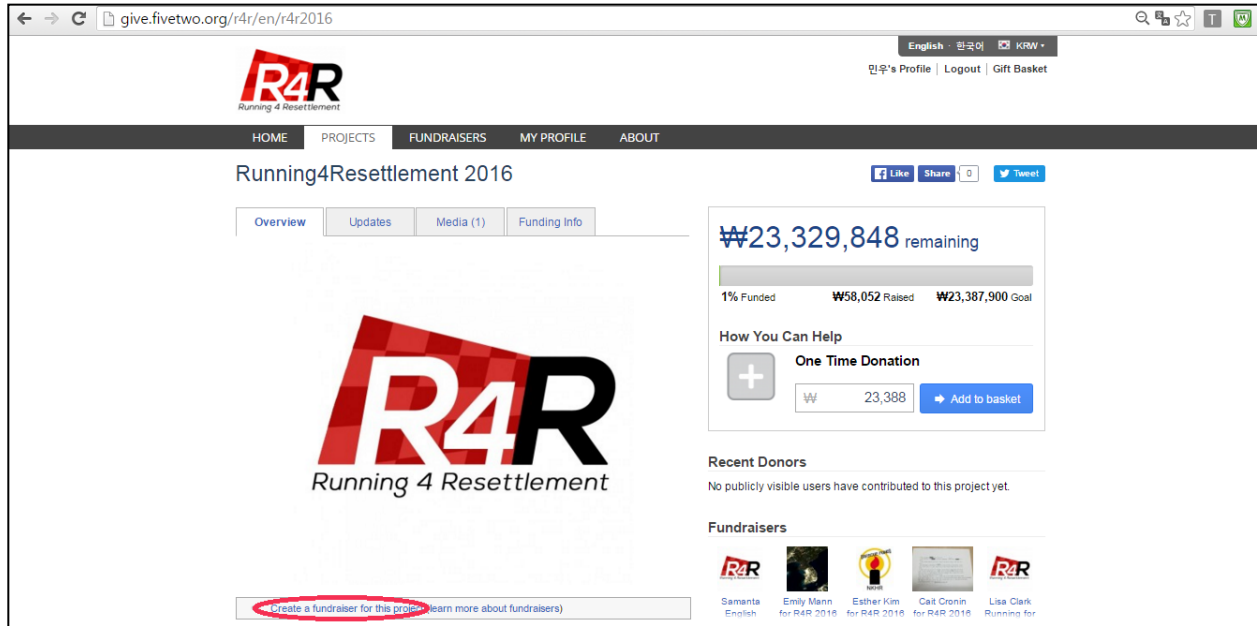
give.fivetwo.org/r4r/en/r4r2016

English · 한국어 KRW

민우's Profile | Logout | Gift Basket

R4R
Running 4 Resettlement

HOME PROJECTS FUNDRAISERS MY PROFILE ABOUT

Running4Resettlement 2016

Like Share 0 Tweet

Overview Updates Media (1) Funding Info

₩23,329,848 remaining

1% Funded ₩58,052 Raised ₩23,387,900 Goal

How You Can Help

One Time Donation

₩ 23,388

Add to basket

R4R
Running 4 Resettlement

Recent Donors

No publicly visible users have contributed to this project yet.

Fundraisers

Samanta English

Emily Mann for R4R 2016

Esther Kim for R4R 2016

Cait Cronin for R4R 2016

Lisa Clark Running for

Create a fundraiser for this project (learn more about fundraisers)